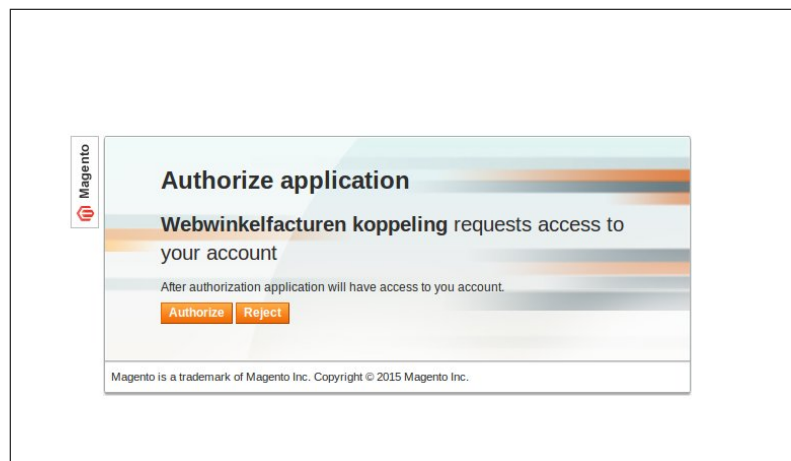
Magento

Authorize application

Webwinkelfacturen koppeling requests access to your account

After authorization application will have access to you account.

Authorize Reject

Magento is a trademark of Magento Inc. Copyright © 2015 Magento Inc.